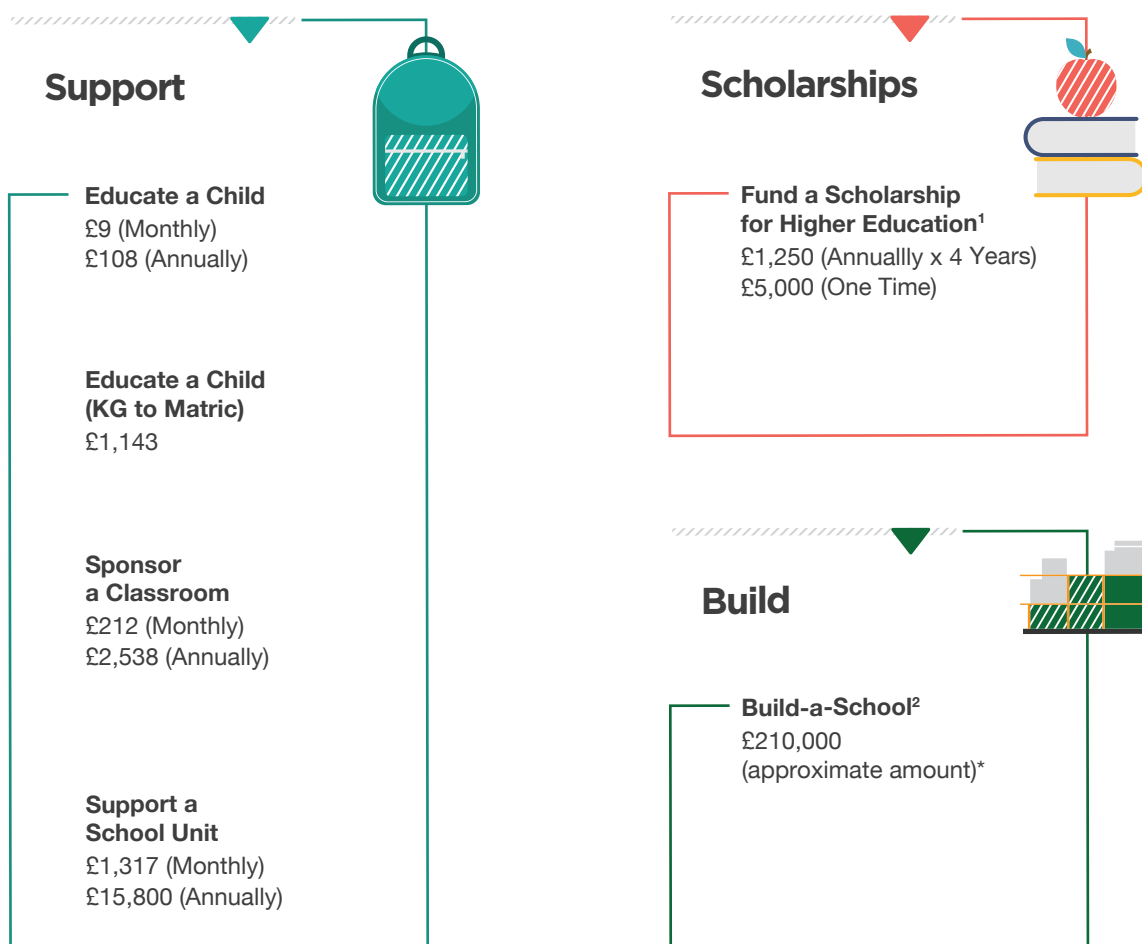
Support

Educate a Child
£9 (Monthly)
£108 (Annually)

Educate a Child (KG to Matric)
£1,143

Sponsor a Classroom
£212 (Monthly)
£2,538 (Annually)

Support a School Unit
£1,317 (Monthly)
£15,800 (Annually)

Scholarships

Fund a Scholarship for Higher Education$^1$
£1,250 (Annuallly x 4 Years)
£5,000 (One Time)

Build

Build-a-School$^2$
£210,000
(approximate amount)*